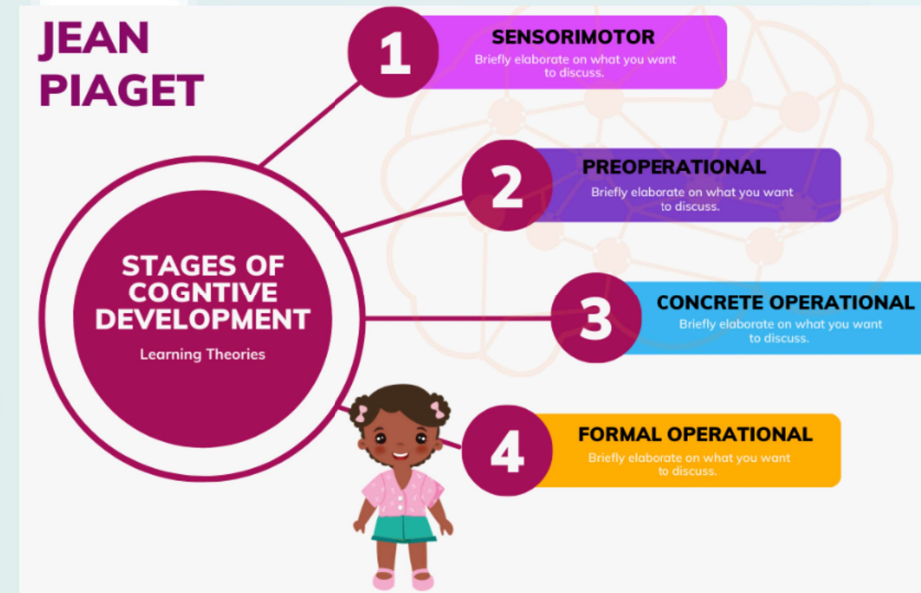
JEAN PIAGET

STAGES OF COGNTIVE DEVELOPMENT

Learning Theories

1

SENSORIMOTOR

Briefly elaborate on what you want to discuss.

2

PREOPERATIONAL

Briefly elaborate on what you want to discuss.

3

CONCRETE OPERATIONAL

Briefly elaborate on what you want to discuss.

4

FORMAL OPERATIONAL

Briefly elaborate on what you want to discuss.